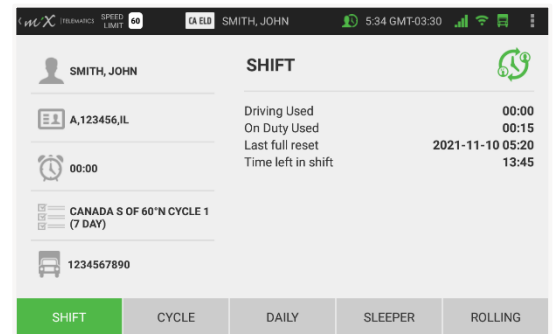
MiX TELEMATICS SPEED LIMIT 60 CA ELD SMITH, JOHN 5:34 GMT-03:30

SMITH, JOHN

A,123456,IL

00:00

CANADA S OF 60°N CYCLE 1 (7 DAY)

1234567890

SHIFT

| | |
|---|---|
| Driving Used | 00:00 |
| On Duty Used | 00:15 |
| Last full reset | 2021-11-10 05:20 |
| Time left in shift | 13:45 |

SHIFT CYCLE DAILY SLEEPER ROLLING